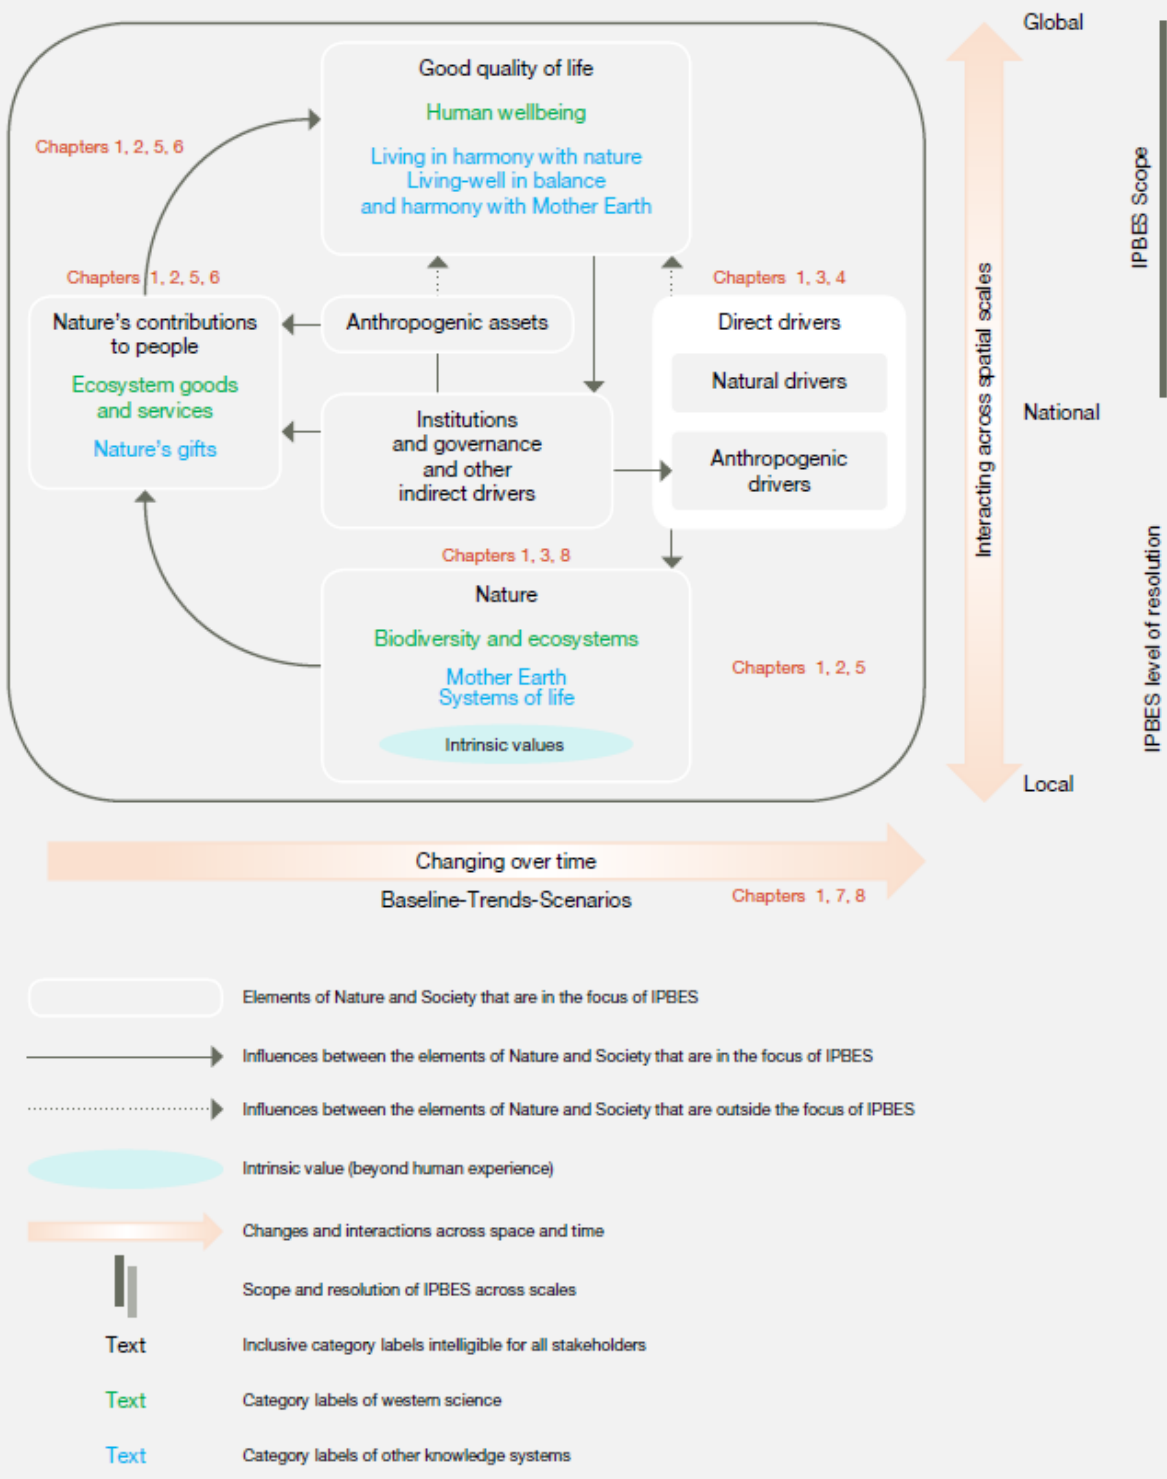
Global

IPBES Scope

Chapters 1, 2, 5, 6

Good quality of life

Human wellbeing

Living in harmony with nature
Living-well in balance and harmony with Mother Earth

Chapters 1, 2, 5, 6

Chapters 1, 3, 4

Nature's contributions to people

Ecosystem goods and services

Nature's gifts

Anthropogenic assets

Direct drivers

Natural drivers

Anthropogenic drivers

Institutions and governance and other indirect drivers

Interacting across spatial scales

National

Chapters 1, 3, 8

Nature

Biodiversity and ecosystems

Mother Earth
Systems of life

Intrinsic values

Chapters 1, 2, 5

IPBES level of resolution

Local

Changing over time

Baseline-Trends-Scenarios

Chapters 1, 7, 8

Elements of Nature and Society that are in the focus of IPBES

Influences between the elements of Nature and Society that are in the focus of IPBES

Influences between the elements of Nature and Society that are outside the focus of IPBES

Intrinsic value (beyond human experience)

Changes and interactions across space and time

Scope and resolution of IPBES across scales

Text — Inclusive category labels intelligible for all stakeholders

Text — Category labels of western science

Text — Category labels of other knowledge systems